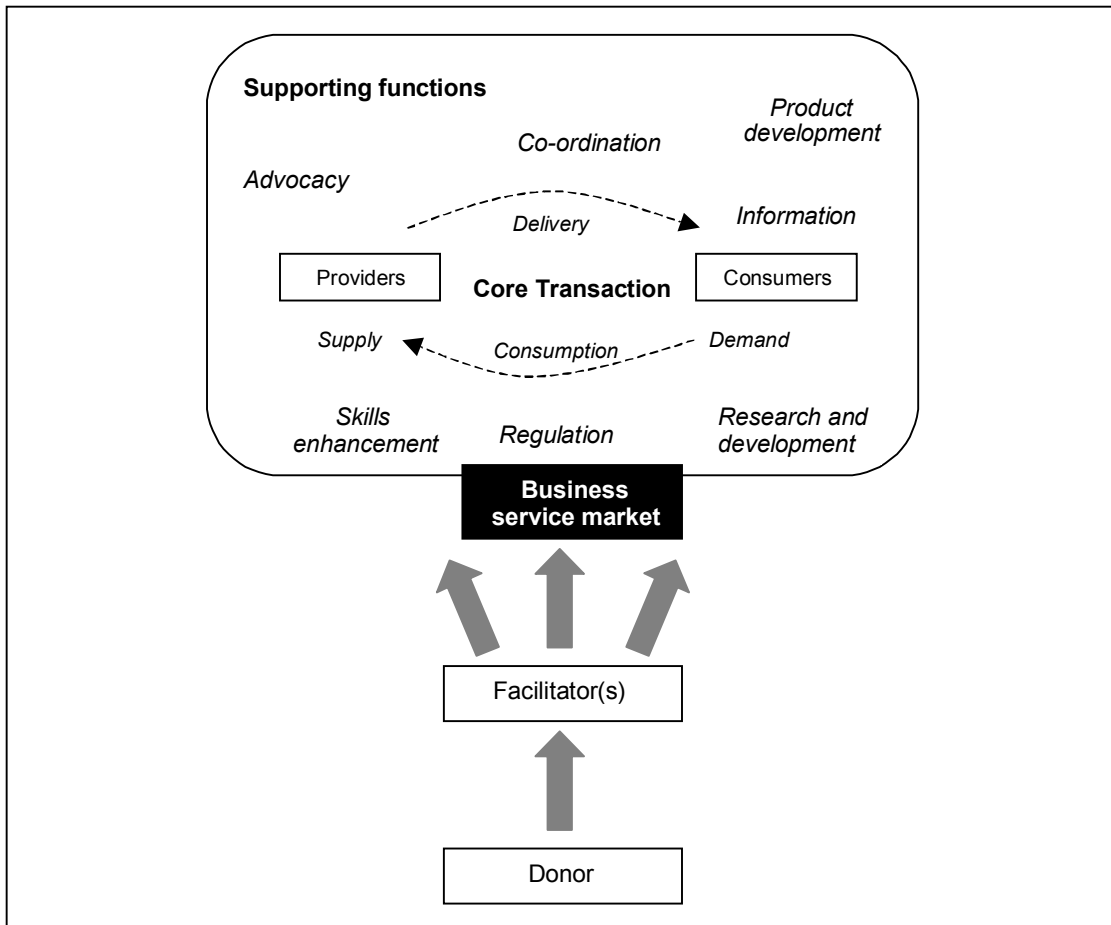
Supporting functions

Product development

Co-ordination

Advocacy

Delivery

Information

Providers

Core Transaction

Consumers

Supply

Consumption

Demand

Skills enhancement

Regulation

Research and development

Business service market

Facilitator(s)

Donor